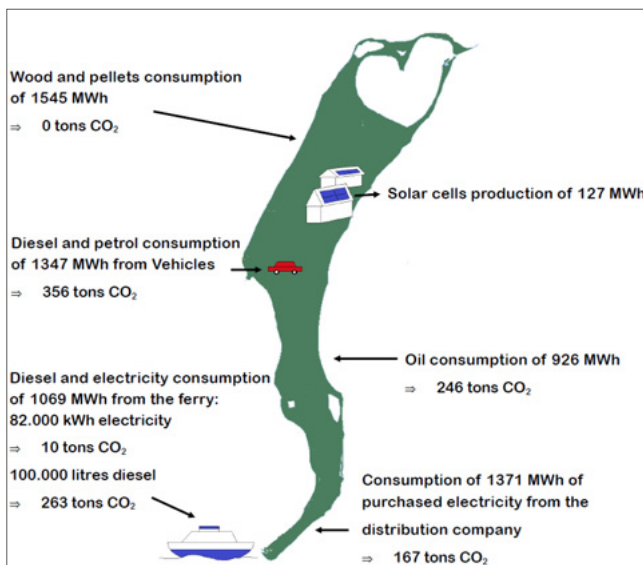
Wood and pellets consumption of 1545 MWh

$\Rightarrow$ 0 tons $CO_2$

Solar cells production of 127 MWh

Diesel and petrol consumption of 1347 MWh from Vehicles

$\Rightarrow$ 356 tons $CO_2$

Oil consumption of 926 MWh

$\Rightarrow$ 246 tons $CO_2$

Diesel and electricity consumption of 1069 MWh from the ferry: 82.000 kWh electricity

$\Rightarrow$ 10 tons $CO_2$

100.000 litres diesel

$\Rightarrow$ 263 tons $CO_2$

Consumption of 1371 MWh of purchased electricity from the distribution company

$\Rightarrow$ 167 tons $CO_2$